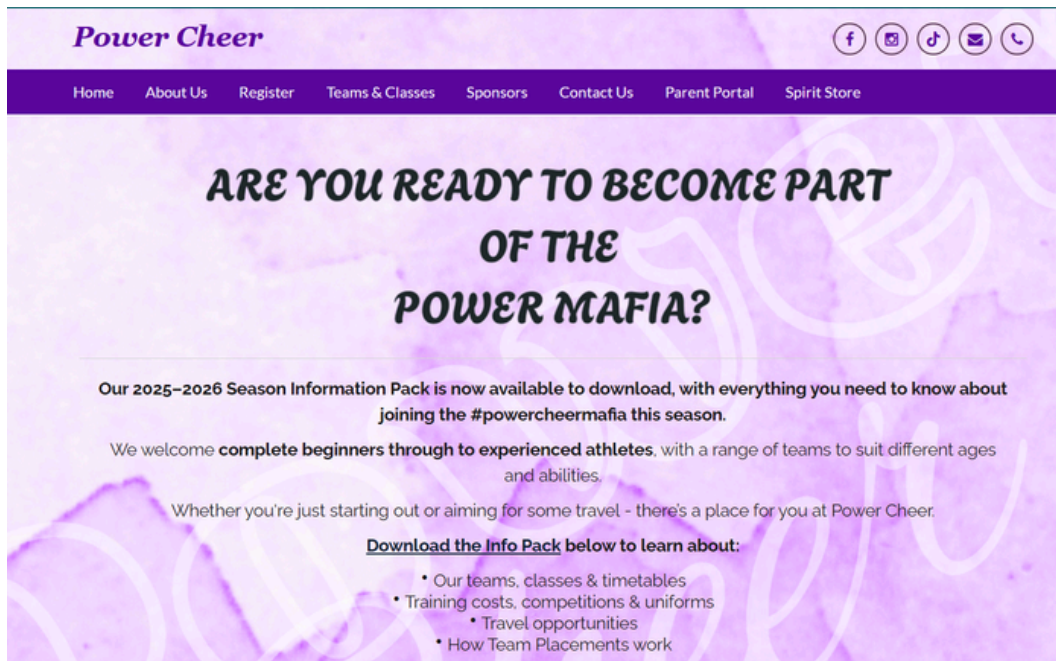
Power Cheer

Home About Us Register Teams & Classes Sponsors Contact Us Parent Portal Spirit Store

ARE YOU READY TO BECOME PART OF THE POWER MAFIA?

Our 2025–2026 Season Information Pack is now available to download, with everything you need to know about joining the #powercheermafia this season.

We welcome complete beginners through to experienced athletes, with a range of teams to suit different ages and abilities.

Whether you're just starting out or aiming for some travel - there's a place for you at Power Cheer.

Download the Info Pack below to learn about:

• Our teams, classes & timetables
• Training costs, competitions & uniforms
• Travel opportunities
• How Team Placements work